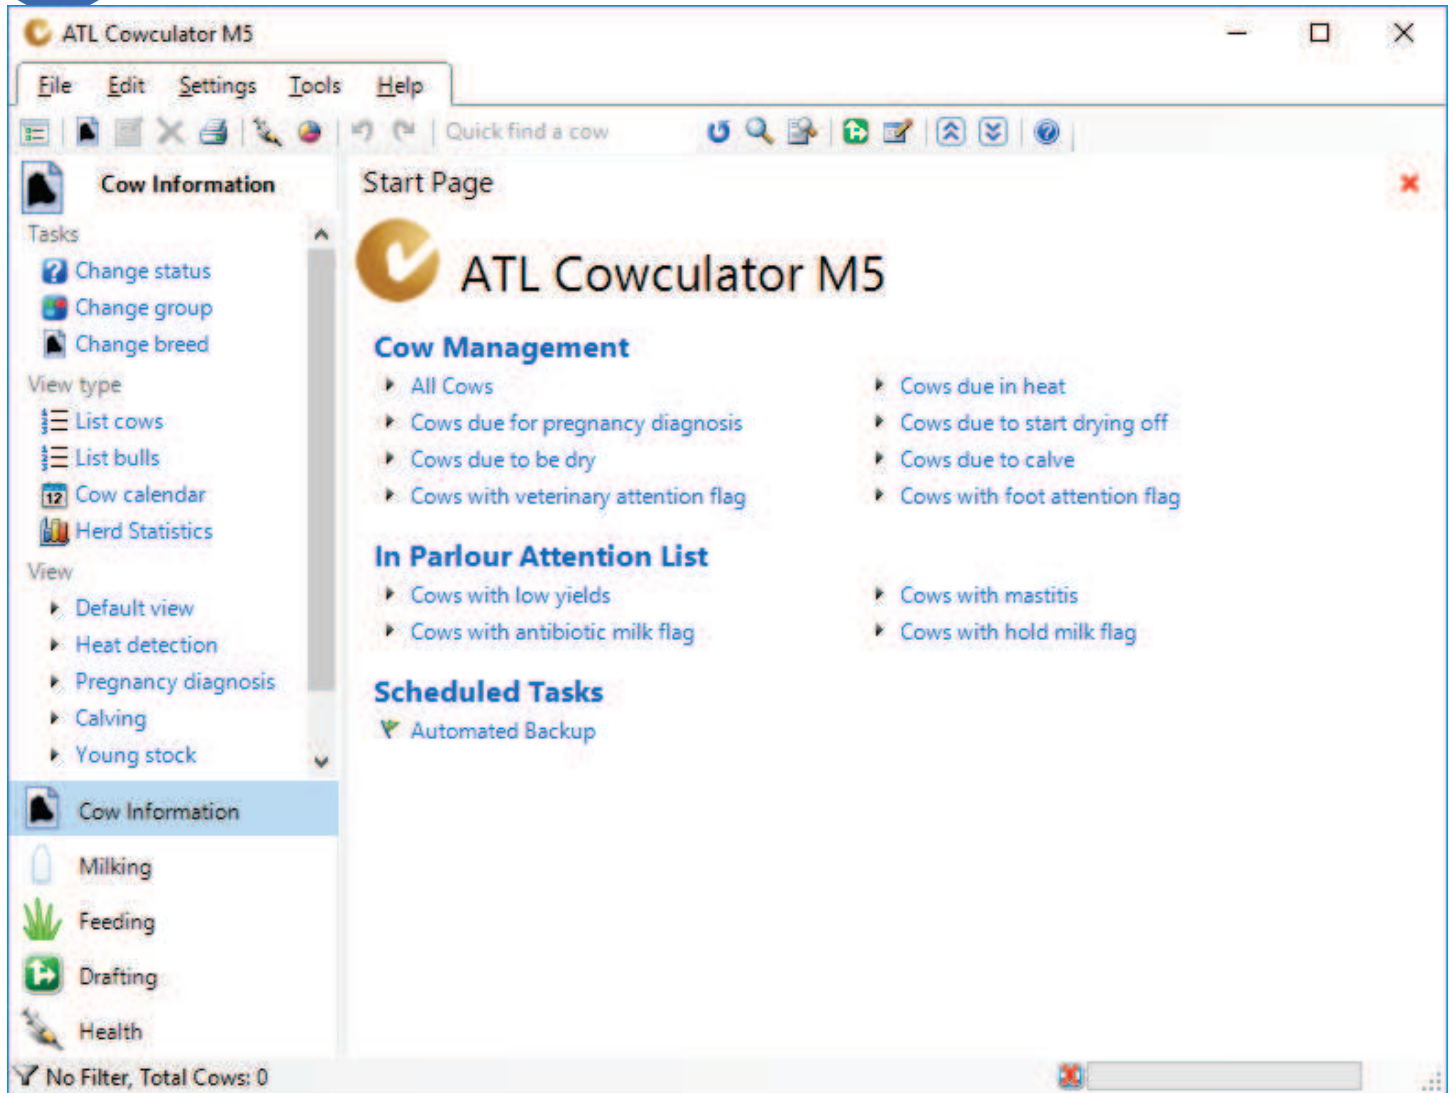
ATL Cowculator M5

File Edit Settings Tools Help

Quick find a cow

Cow Information

Tasks

Change status

Change group

Change breed

View type

List cows

List bulls

12 Cow calendar

Herd Statistics

View

Default view

Heat detection

Pregnancy diagnosis

Calving

Young stock

Cow Information

Milking

Feeding

Drafting

Health

No Filter, Total Cows: 0

Start Page

ATL Cowculator M5

Cow Management

All Cows

Cows due for pregnancy diagnosis

Cows due to be dry

Cows with veterinary attention flag

Cows due in heat

Cows due to start drying off

Cows due to calve

Cows with foot attention flag

In Parlour Attention List

Cows with low yields

Cows with antibiotic milk flag

Cows with mastitis

Cows with hold milk flag

Scheduled Tasks

Automated Backup